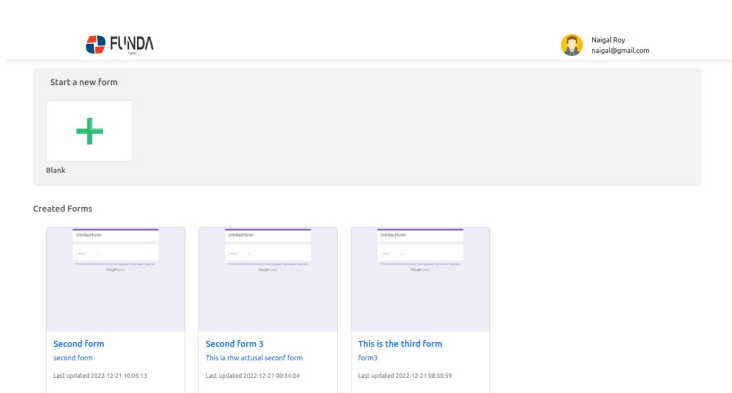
FUNDA

Naigal Roy
naigal@gmail.com

Start a new form

Blank

Created Forms

Untitled form

Google Forms

Second form
second form
Last updated 2022-12-21 10:06:13

Untitled form

Google Forms

Second form 3
This ia rhw actusal seconf form
Last updated 2022-12-21 00:34:04

Untitled form

Google Forms

This is the third form
form3
Last updated 2022-12-21 08:30:59